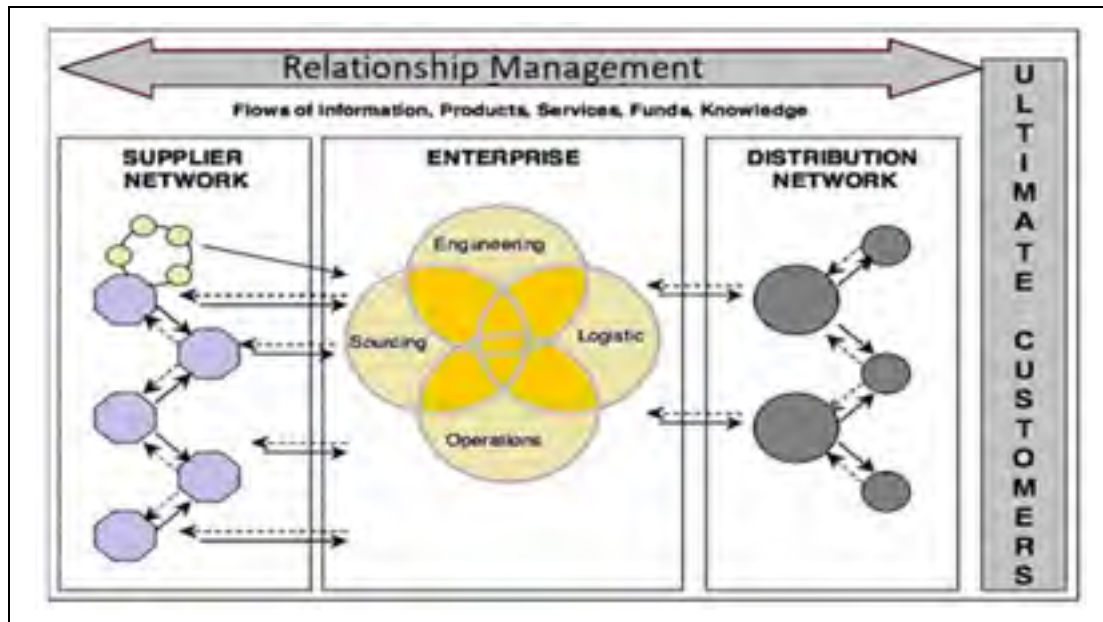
Relationship Management

Flows of Information, Products, Services, Funds, Knowledge

SUPPLIER NETWORK

ENTERPRISE

Engineering

Sourcing

Logistic

Operations

DISTRIBUTION NETWORK

ULTIMATE CUSTOMERS